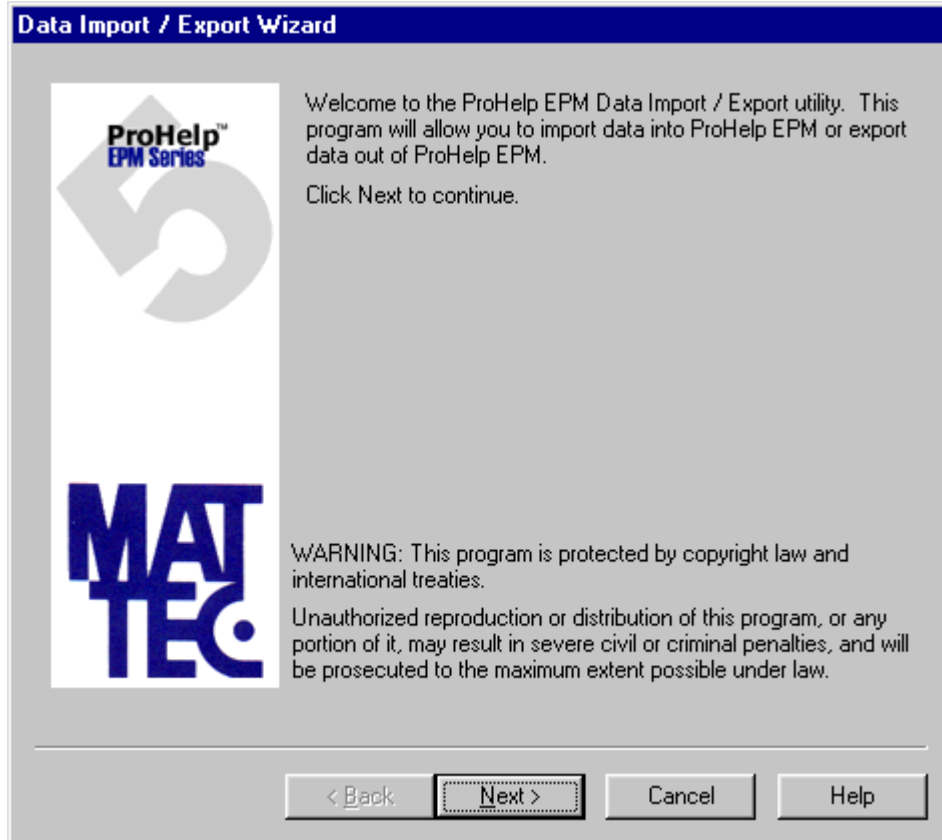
Data Import / Export Wizard

ProHelp™
EPM Series

5

MAT
TEC

Welcome to the ProHelp EPM Data Import / Export utility. This program will allow you to import data into ProHelp EPM or export data out of ProHelp EPM.

Click Next to continue.

WARNING: This program is protected by copyright law and international treaties.

Unauthorized reproduction or distribution of this program, or any portion of it, may result in severe civil or criminal penalties, and will be prosecuted to the maximum extent possible under law.

< Back

Next >

Cancel

Help